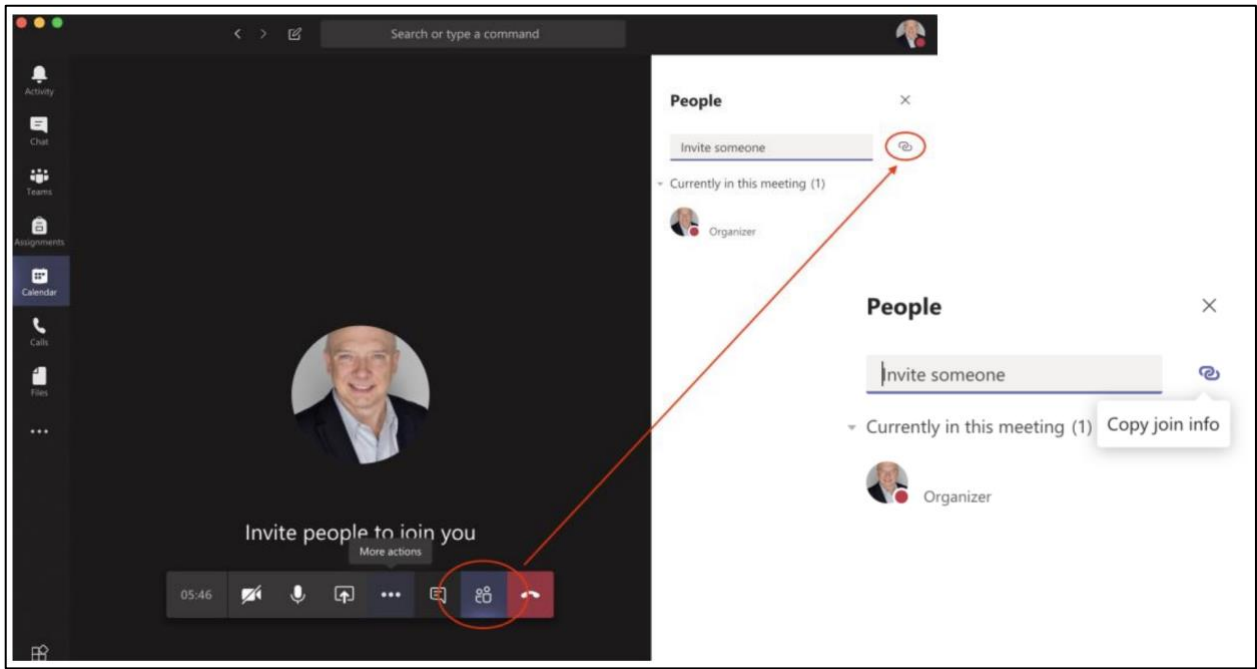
Search or type a command

Activity
Chat
Teams
Assignments
Calendar
Calls
Files
...

Invite people to join you

More actions

05:46

People

Invite someone

Currently in this meeting (1)

Organizer

People

Invite someone

Currently in this meeting (1)

Copy join info

Organizer